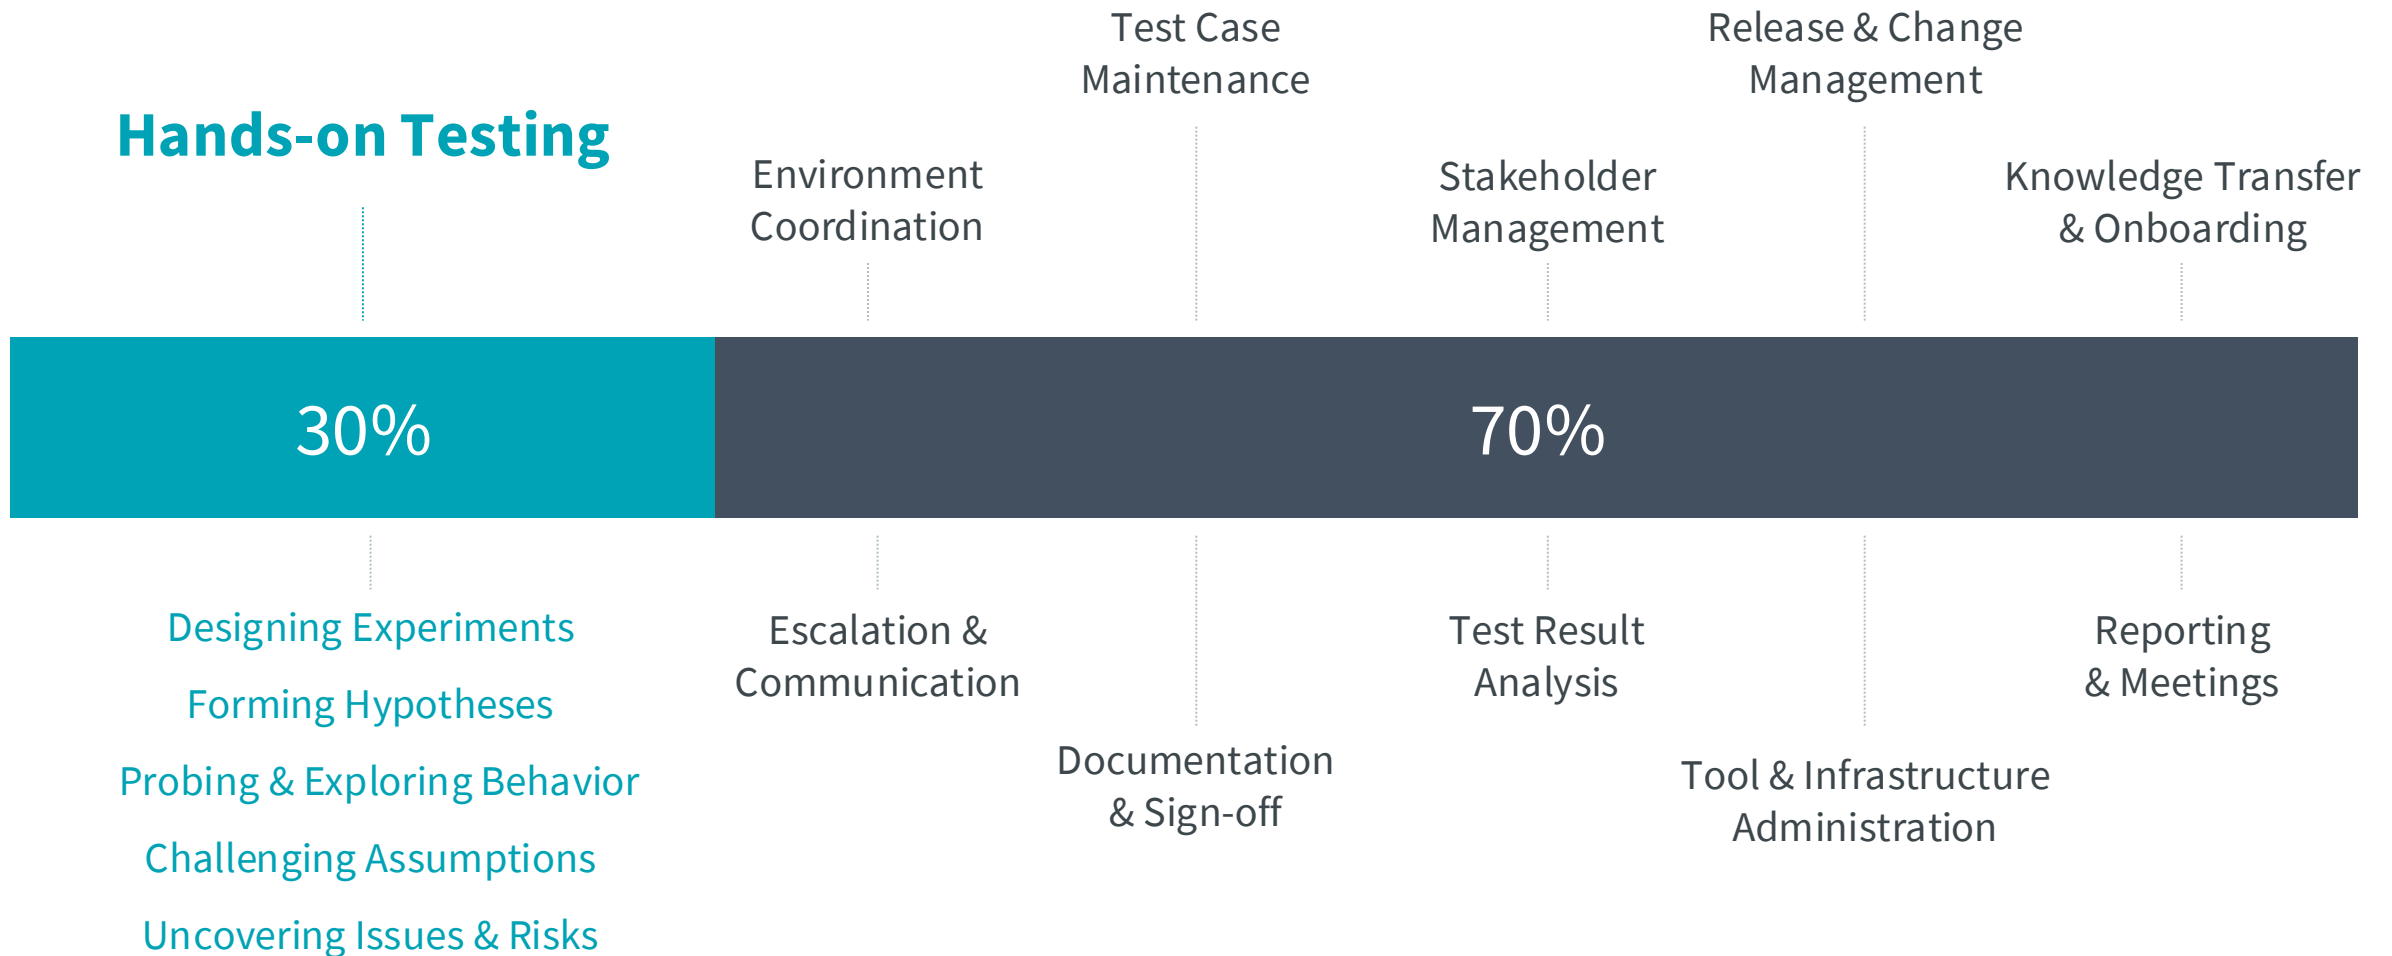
Test Case Maintenance

Release & Change Management

Hands-on Testing

Environment Coordination

Stakeholder Management

Knowledge Transfer & Onboarding

30%

70%

Designing Experiments

Forming Hypotheses

Probing & Exploring Behavior

Challenging Assumptions

Uncovering Issues & Risks

Escalation & Communication

Documentation & Sign-off

Test Result Analysis

Tool & Infrastructure Administration

Reporting & Meetings